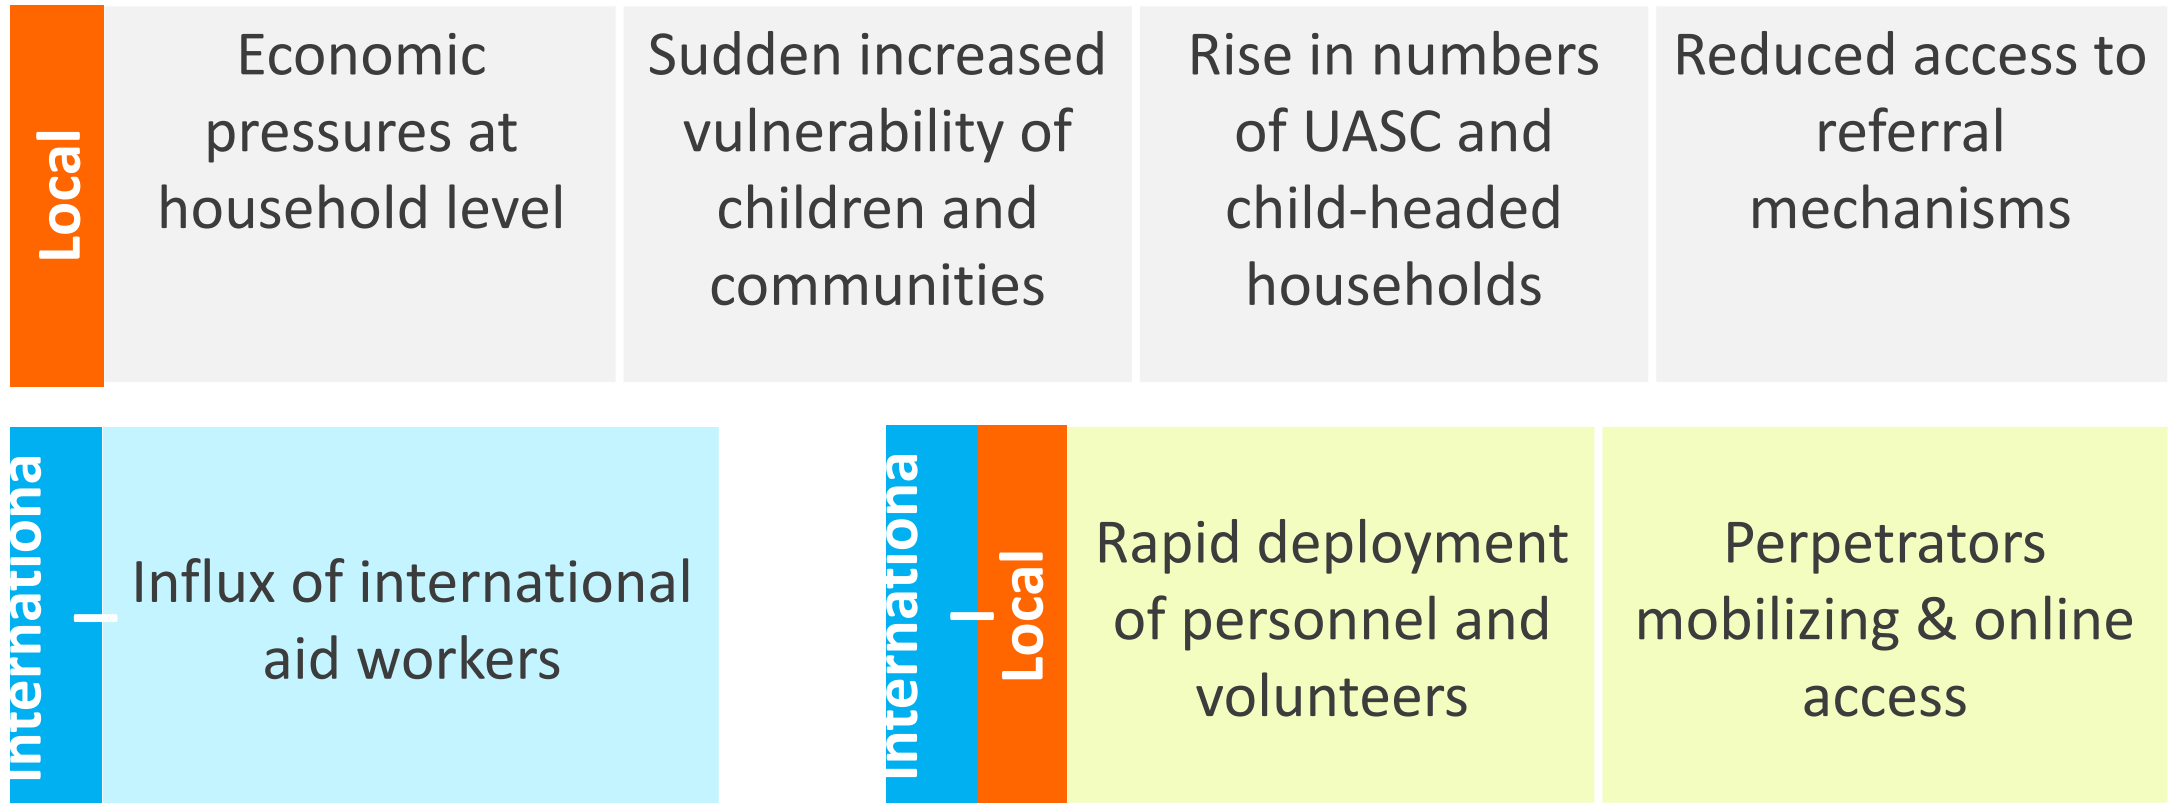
Local

Economic pressures at household level

Sudden increased vulnerability of children and communities

Rise in numbers of UASC and child-headed households

Reduced access to referral mechanisms

Internationa l

Influx of international aid workers

Internationa l

Local

Rapid deployment of personnel and volunteers

Perpetrators mobilizing & online access